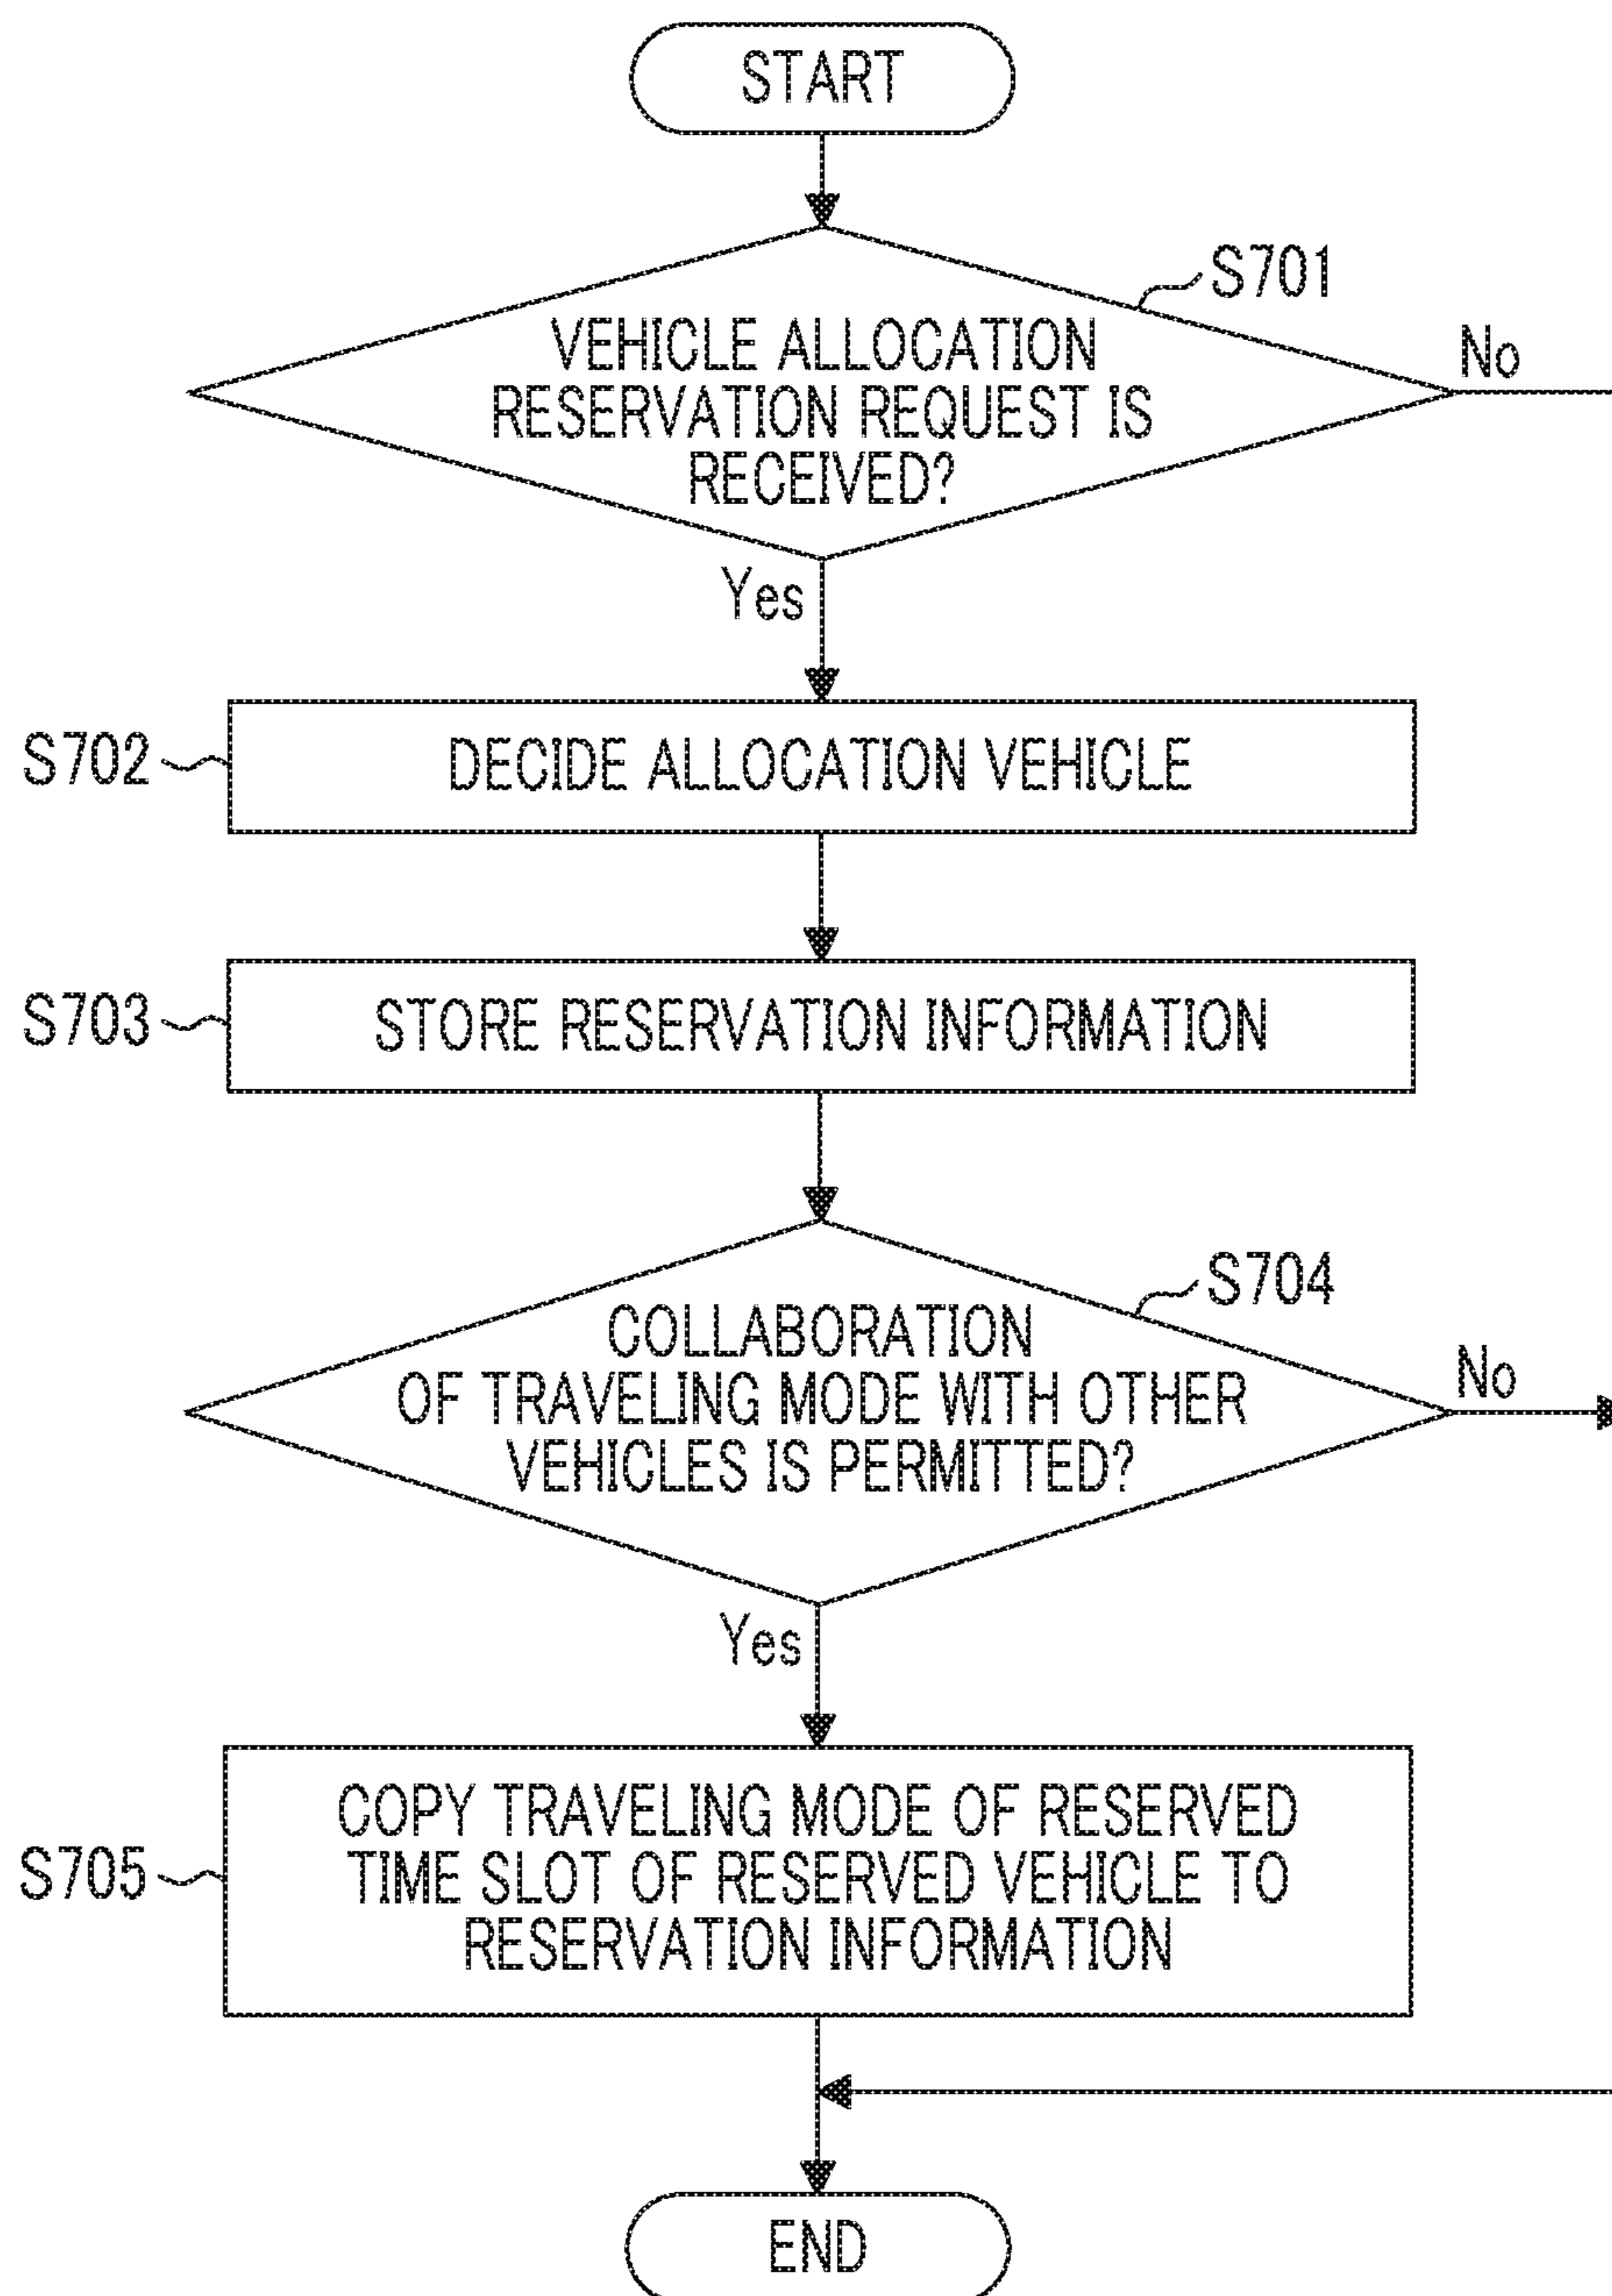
START

S701

VEHICLE ALLOCATION RESERVATION REQUEST IS RECEIVED?

No

Yes

S702

DECIDE ALLOCATION VEHICLE

S703

STORE RESERVATION INFORMATION

S704

COLLABORATION OF TRAVELING MODE WITH OTHER VEHICLES IS PERMITTED?

No

Yes

S705

COPY TRAVELING MODE OF RESERVED TIME SLOT OF RESERVED VEHICLE TO RESERVATION INFORMATION

END